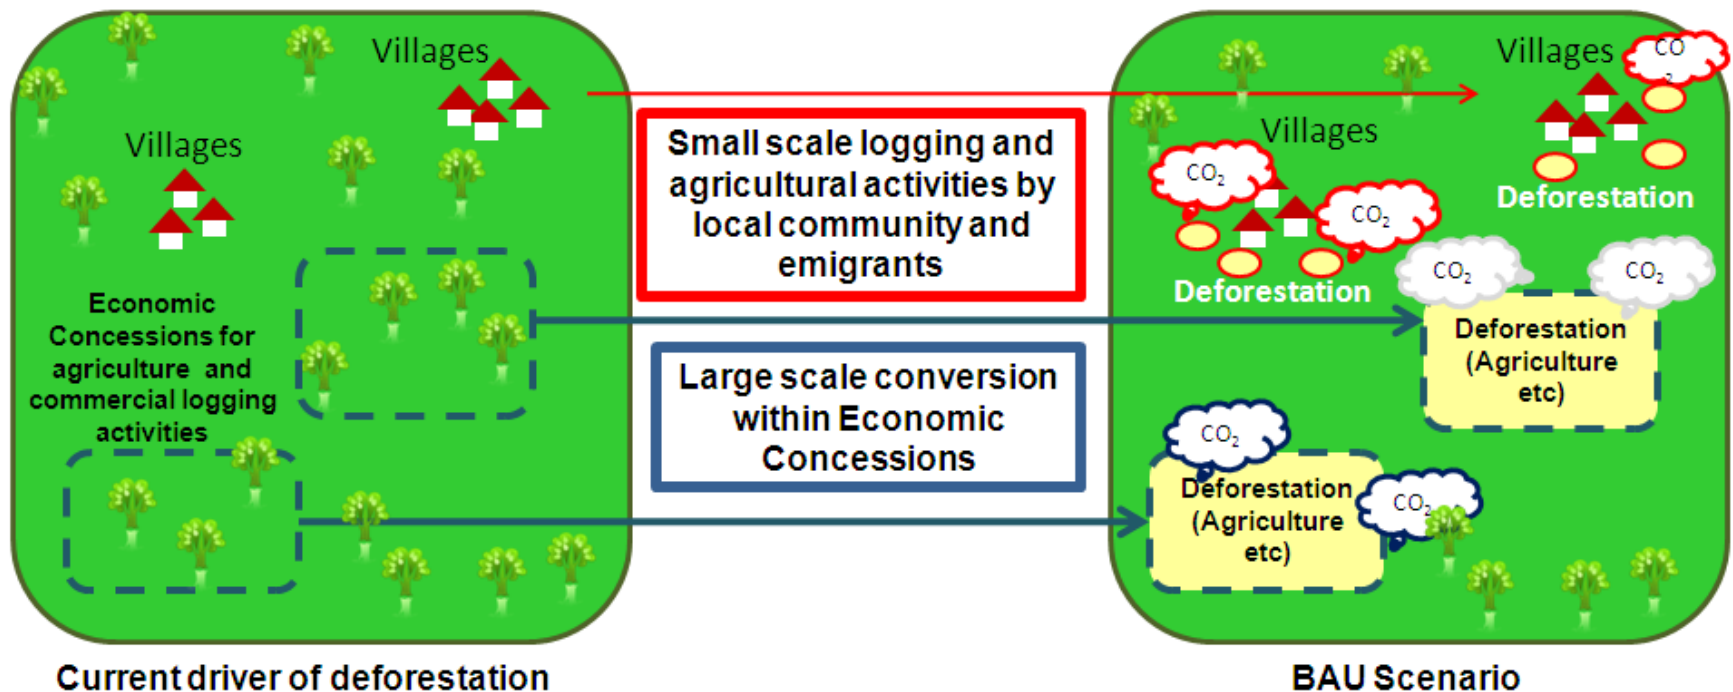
Villages

Villages

Economic Concessions for agriculture and commercial logging activities

Small scale logging and agricultural activities by local community and emigrants

Large scale conversion within Economic Concessions

Villages

$CO_2$

Deforestation

Villages

$CO_2$

$CO_2$

Deforestation

$CO_2$

$CO_2$

Deforestation (Agriculture etc)

$CO_2$

Deforestation (Agriculture etc)

$CO_2$

Current driver of deforestation

BAU Scenario